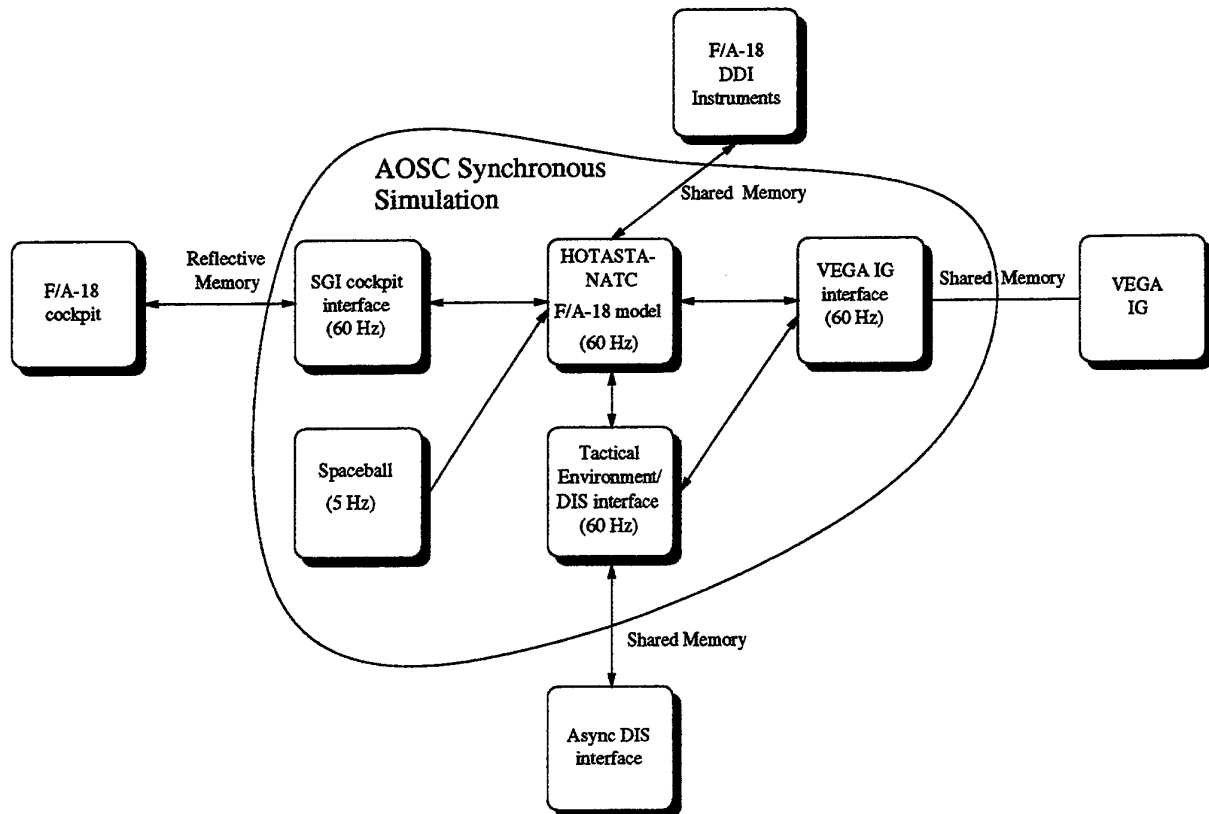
F/A-18 DDI Instruments

AOSC Synchronous Simulation

Shared Memory

Reflective Memory

F/A-18 cockpit

SGI cockpit interface (60 Hz)

HOTASTA-NATC F/A-18 model (60 Hz)

VEGA IG interface (60 Hz)

Shared Memory

VEGA IG

Spaceball (5 Hz)

Tactical Environment/ DIS interface (60 Hz)

Shared Memory

Async DIS interface